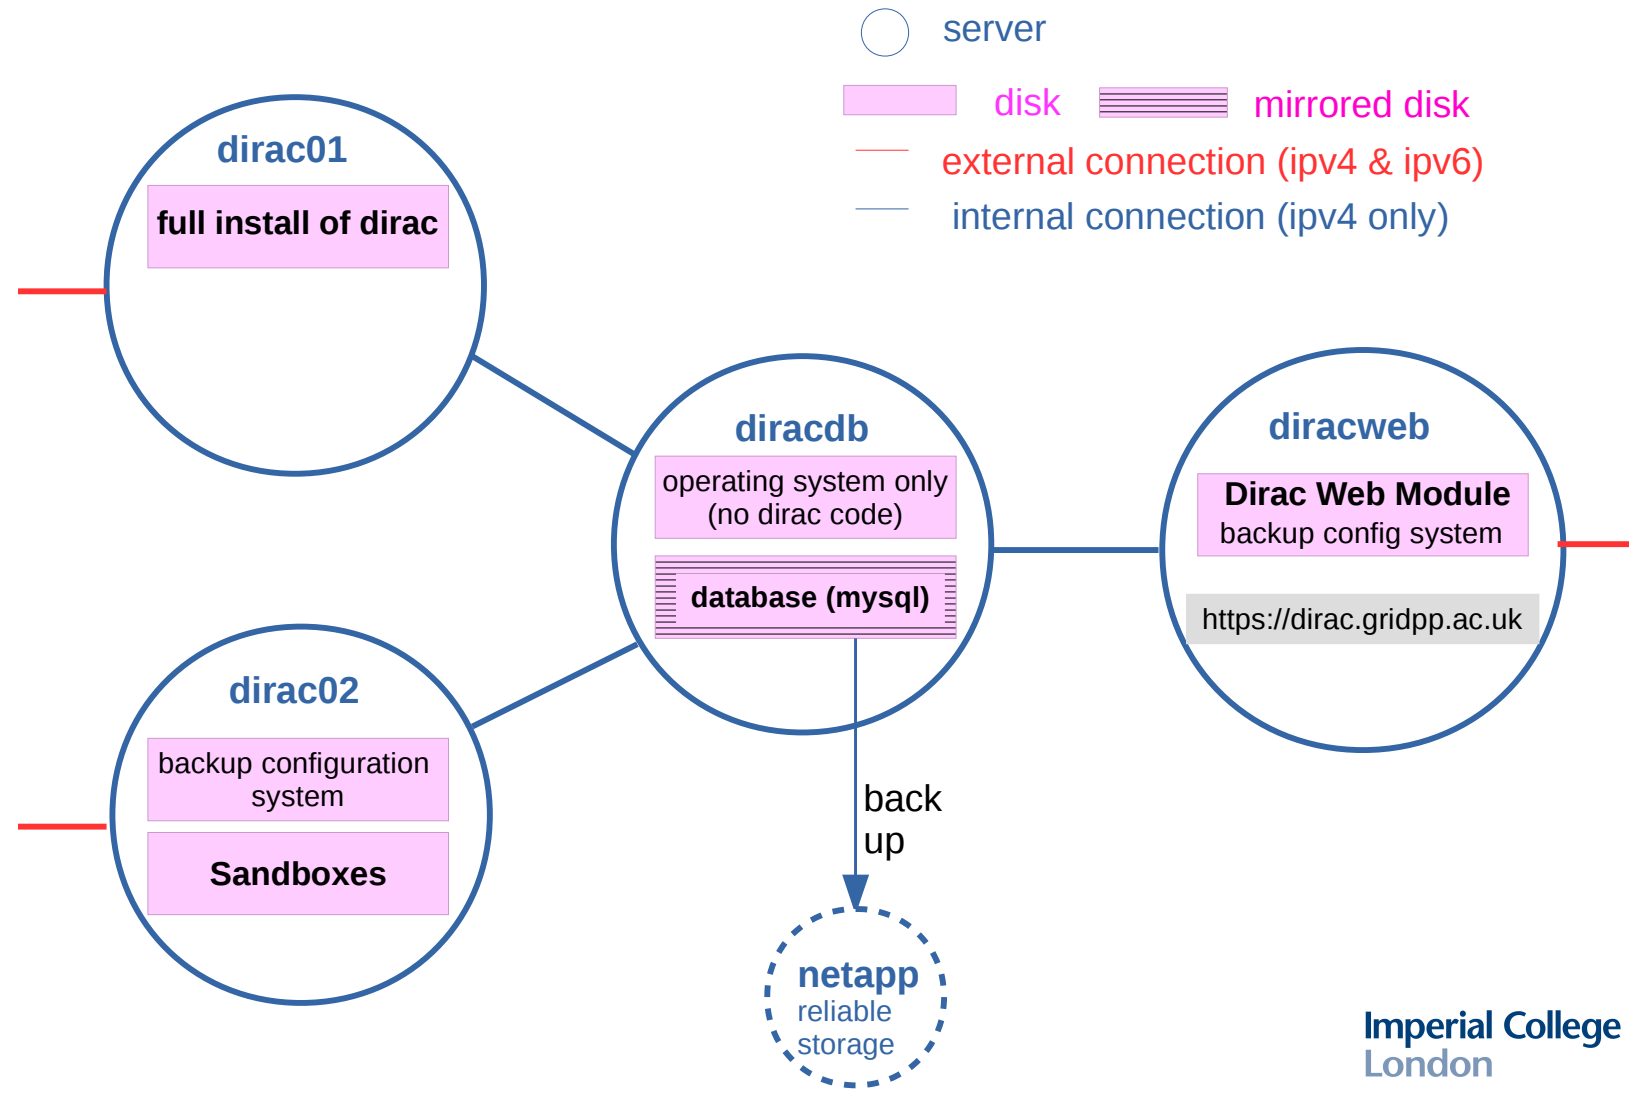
server

disk

mirrored disk

external connection (ipv4 & ipv6)

internal connection (ipv4 only)

dirac01

full install of dirac

diracdb

operating system only (no dirac code)

database (mysql)

diracweb

Dirac Web Module
backup config system

https://dirac.gridpp.ac.uk

dirac02

backup configuration system

Sandboxes

back up

netapp
reliable storage

Imperial College London